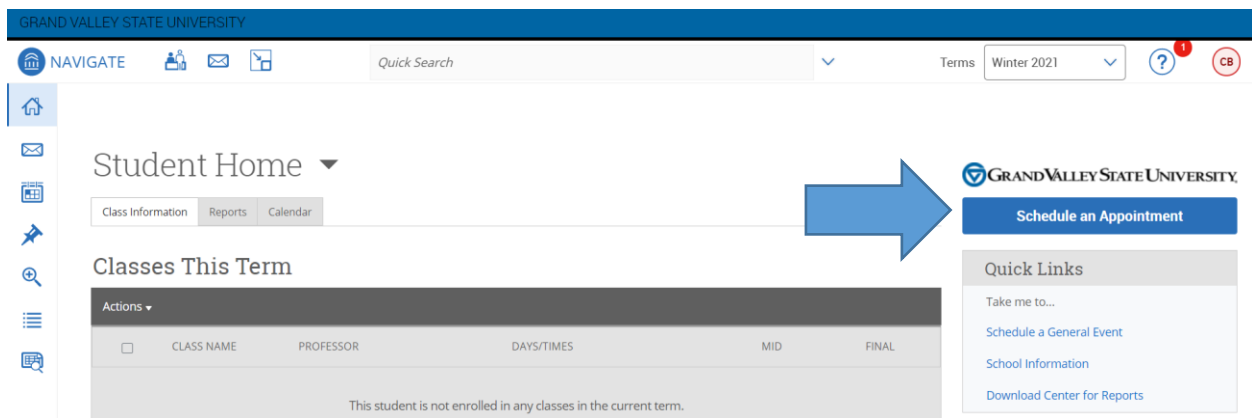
GRAND VALLEY STATE UNIVERSITY

NAVIGATE

Quick Search

Terms Winter 2021

?

1

CB

Student Home

Class Information | Reports | Calendar

Classes This Term

Actions

| | CLASS NAME | PROFESSOR | DAYS/TIMES | MID | FINAL |
|---|---|---|---|---|---|

This student is not enrolled in any classes in the current term.

GRAND VALLEY STATE UNIVERSITY

Schedule an Appointment

Quick Links

Take me to...

Schedule a General Event

School Information

Download Center for Reports